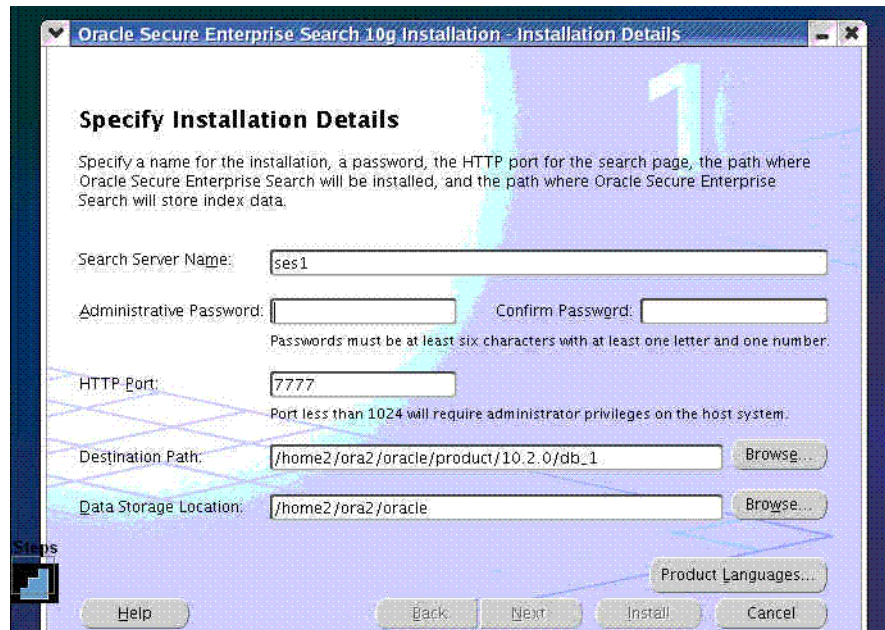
Oracle Secure Enterprise Search 10g Installation - Installation Details

Specify Installation Details

Specify a name for the installation, a password, the HTTP port for the search page, the path where Oracle Secure Enterprise Search will be installed, and the path where Oracle Secure Enterprise Search will store index data.

Search Server Name: ses1

Administrative Password: Confirm Password:

Passwords must be at least six characters with at least one letter and one number.

HTTP Port: 7777

Port less than 1024 will require administrator privileges on the host system.

Destination Path: /home2/ora2/oracle/product/10.2.0/db_1 Browse...

Data Storage Location: /home2/ora2/oracle Browse...

Steps

Product Languages...

Help Back Next Install Cancel